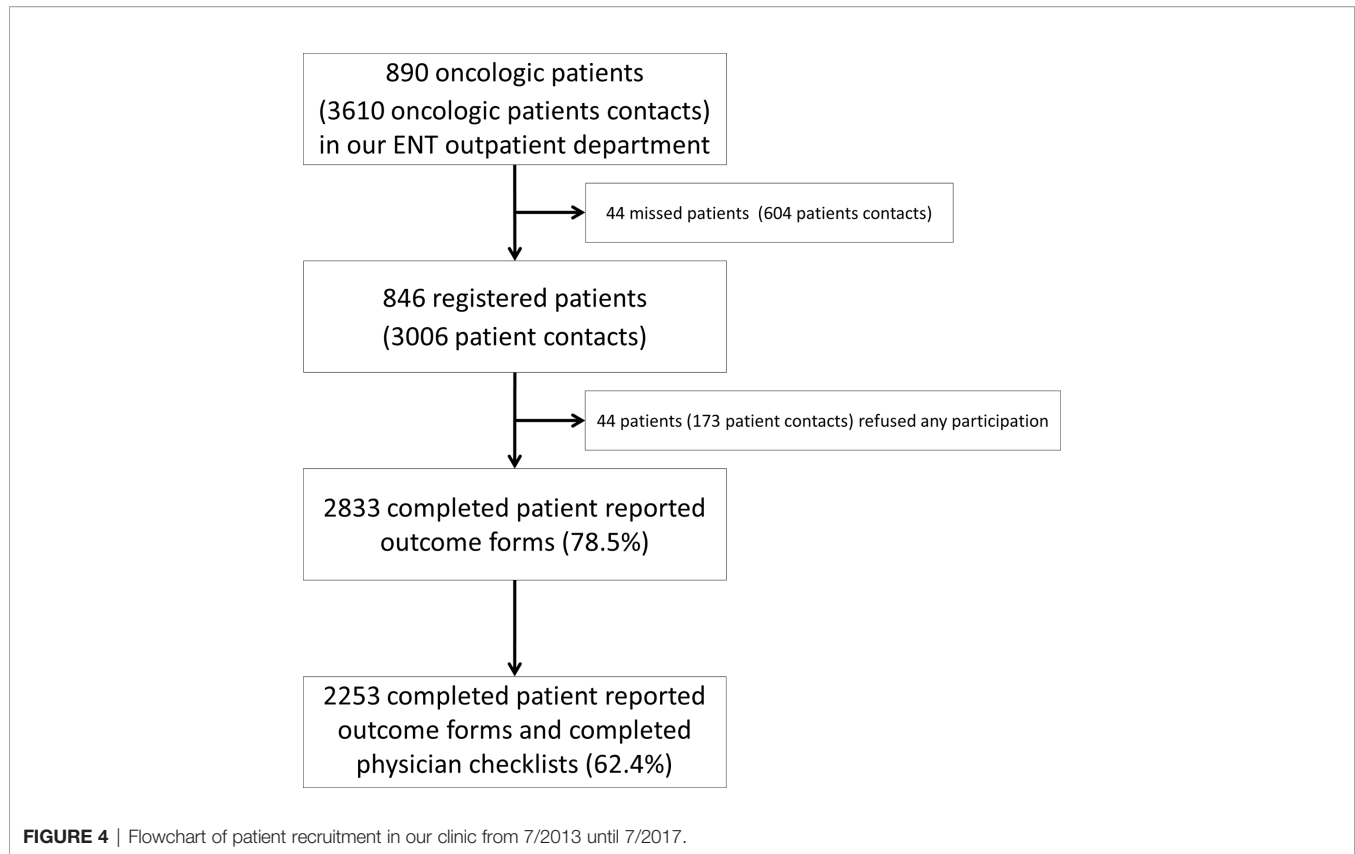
890 oncologic patients (3610 oncologic patients contacts) in our ENT outpatient department

44 missed patients (604 patients contacts)

846 registered patients (3006 patient contacts)

44 patients (173 patient contacts) refused any participation

2833 completed patient reported outcome forms (78.5%)

2253 completed patient reported outcome forms and completed physician checklists (62.4%)

FIGURE 4 | Flowchart of patient recruitment in our clinic from 7/2013 until 7/2017.